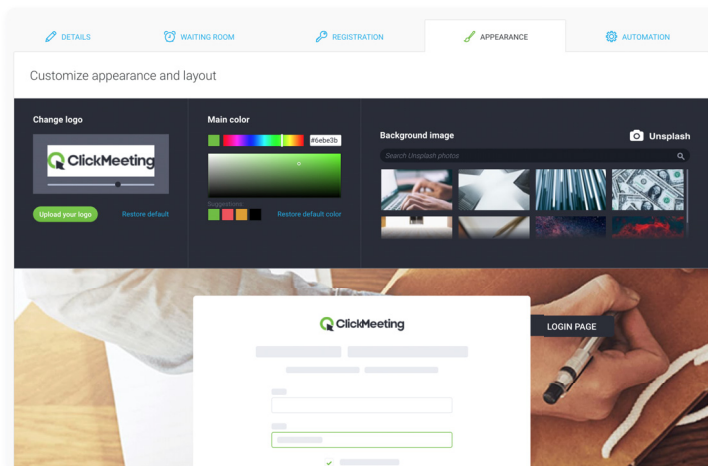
DETAILS
WAITING ROOM
REGISTRATION
APPEARANCE
AUTOMATION

Customize appearance and layout

Change logo
ClickMeeting
Upload your logo
Restore default

Main color
#6ebe3b
Suggestions
Restore default color

Background image
Unsplash
Search Unsplash photos

ClickMeeting
LOGIN PAGE